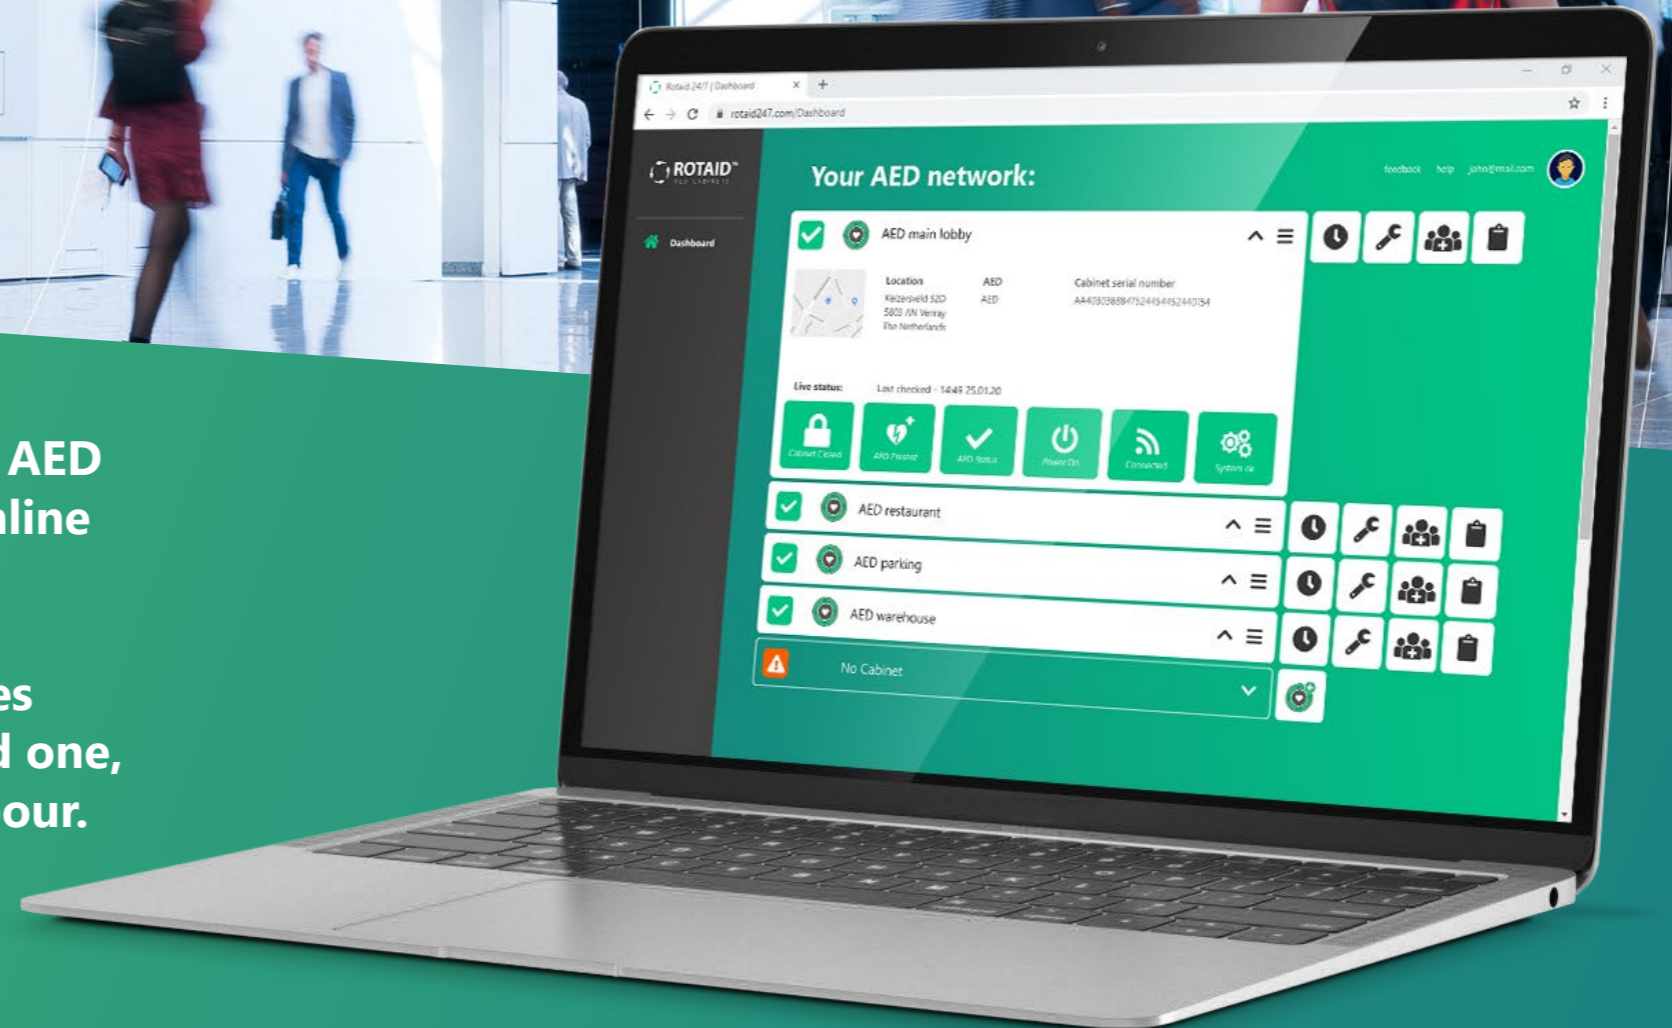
AED
line

es
d one,
our.

Rotaid 24/7 | Dashboard
rotaid247.com/Dashboard

ROTAID™
AED CABINETS

Dashboard

Your AED network:

feedback help john@mail.com

AED main lobby

Location
Keizersveld 52D
5803 AN Venray
The Netherlands

AED
AED

Cabinet serial number
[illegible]

Live status:
Last checked - 14:49 25.01.20

Cabinet Closed
AED Present
AED Status
Power On
Connected
System ok

AED restaurant

AED parking

AED warehouse

No Cabinet